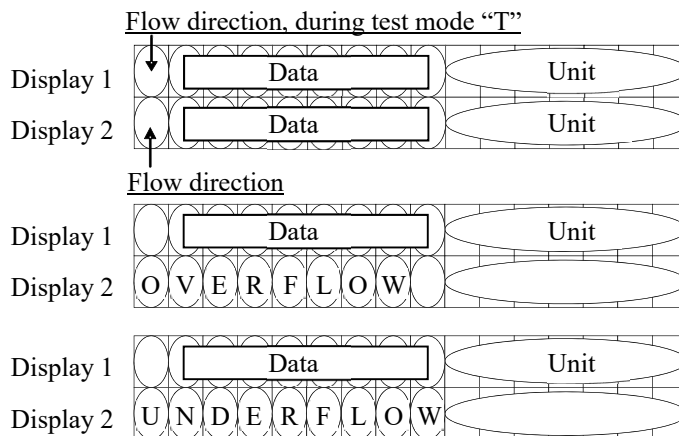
Flow direction, during test mode “T”

| Display 1 | | Data | Unit |
|---|---|---|---|
| Display 2 | | Data | Unit |

Flow direction

| Display 1 | | Data | | | | | | | | Unit |
|---|---|---|---|---|---|---|---|---|---|---|
| Display 2 | O | V | E | R | F | L | O | W | | |

| Display 1 | | Data | | | | | | | | Unit |
|---|---|---|---|---|---|---|---|---|---|---|
| Display 2 | U | N | D | E | R | F | L | O | W | |